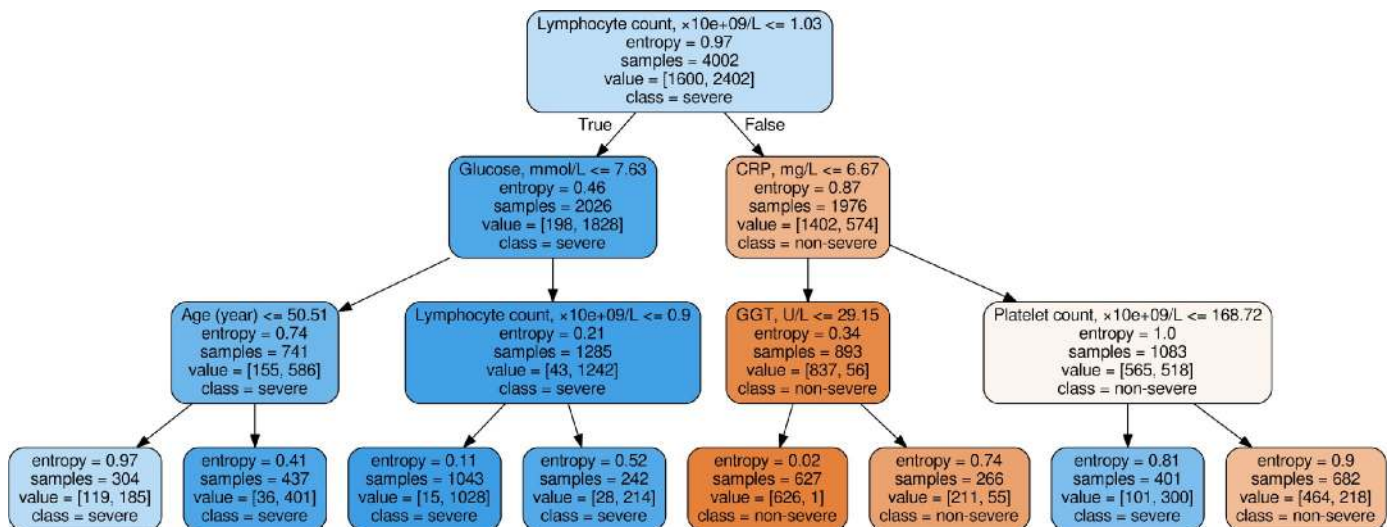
Lymphocyte count, ×10e+09/L <= 1.03
entropy = 0.97
samples = 4002
value = [1600, 2402]
class = severe

True

False

Glucose, mmol/L <= 7.63
entropy = 0.46
samples = 2026
value = [198, 1828]
class = severe

CRP, mg/L <= 6.67
entropy = 0.87
samples = 1976
value = [1402, 574]
class = non-severe

Age (year) <= 50.51
entropy = 0.74
samples = 741
value = [155, 586]
class = severe

Lymphocyte count, ×10e+09/L <= 0.9
entropy = 0.21
samples = 1285
value = [43, 1242]
class = severe

GGT, U/L <= 29.15
entropy = 0.34
samples = 893
value = [837, 56]
class = non-severe

Platelet count, ×10e+09/L <= 168.72
entropy = 1.0
samples = 1083
value = [565, 518]
class = non-severe

entropy = 0.97
samples = 304
value = [119, 185]
class = severe

entropy = 0.41
samples = 437
value = [36, 401]
class = severe

entropy = 0.11
samples = 1043
value = [15, 1028]
class = severe

entropy = 0.52
samples = 242
value = [28, 214]
class = severe

entropy = 0.02
samples = 627
value = [626, 1]
class = non-severe

entropy = 0.74
samples = 266
value = [211, 55]
class = non-severe

entropy = 0.81
samples = 401
value = [101, 300]
class = severe

entropy = 0.9
samples = 682
value = [464, 218]
class = non-severe